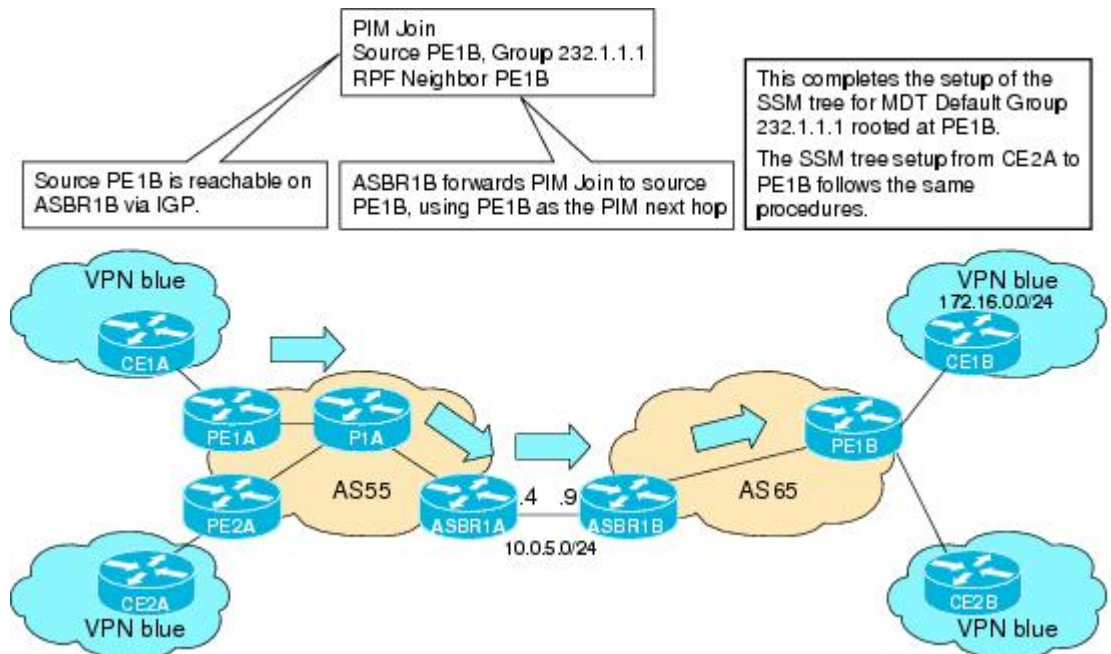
PIM Join
Source PE1B, Group 232.1.1.1
RPF Neighbor PE1B

This completes the setup of the SSM tree for MDT Default Group 232.1.1.1 rooted at PE1B.

The SSM tree setup from CE2A to PE1B follows the same procedures.

Source PE1B is reachable on ASBR1B via IGP.

ASBR1B forwards PIM Join to source PE1B, using PE1B as the PIM next hop

VPN blue

CE1A

PE1A

P1A

PE2A

AS55

ASBR1A

.4

.9

ASBR1B

10.0.5.0/24

CE2A

VPN blue

VPN blue

172.16.0.0/24

CE1B

PE1B

AS 65

CE2B

VPN blue